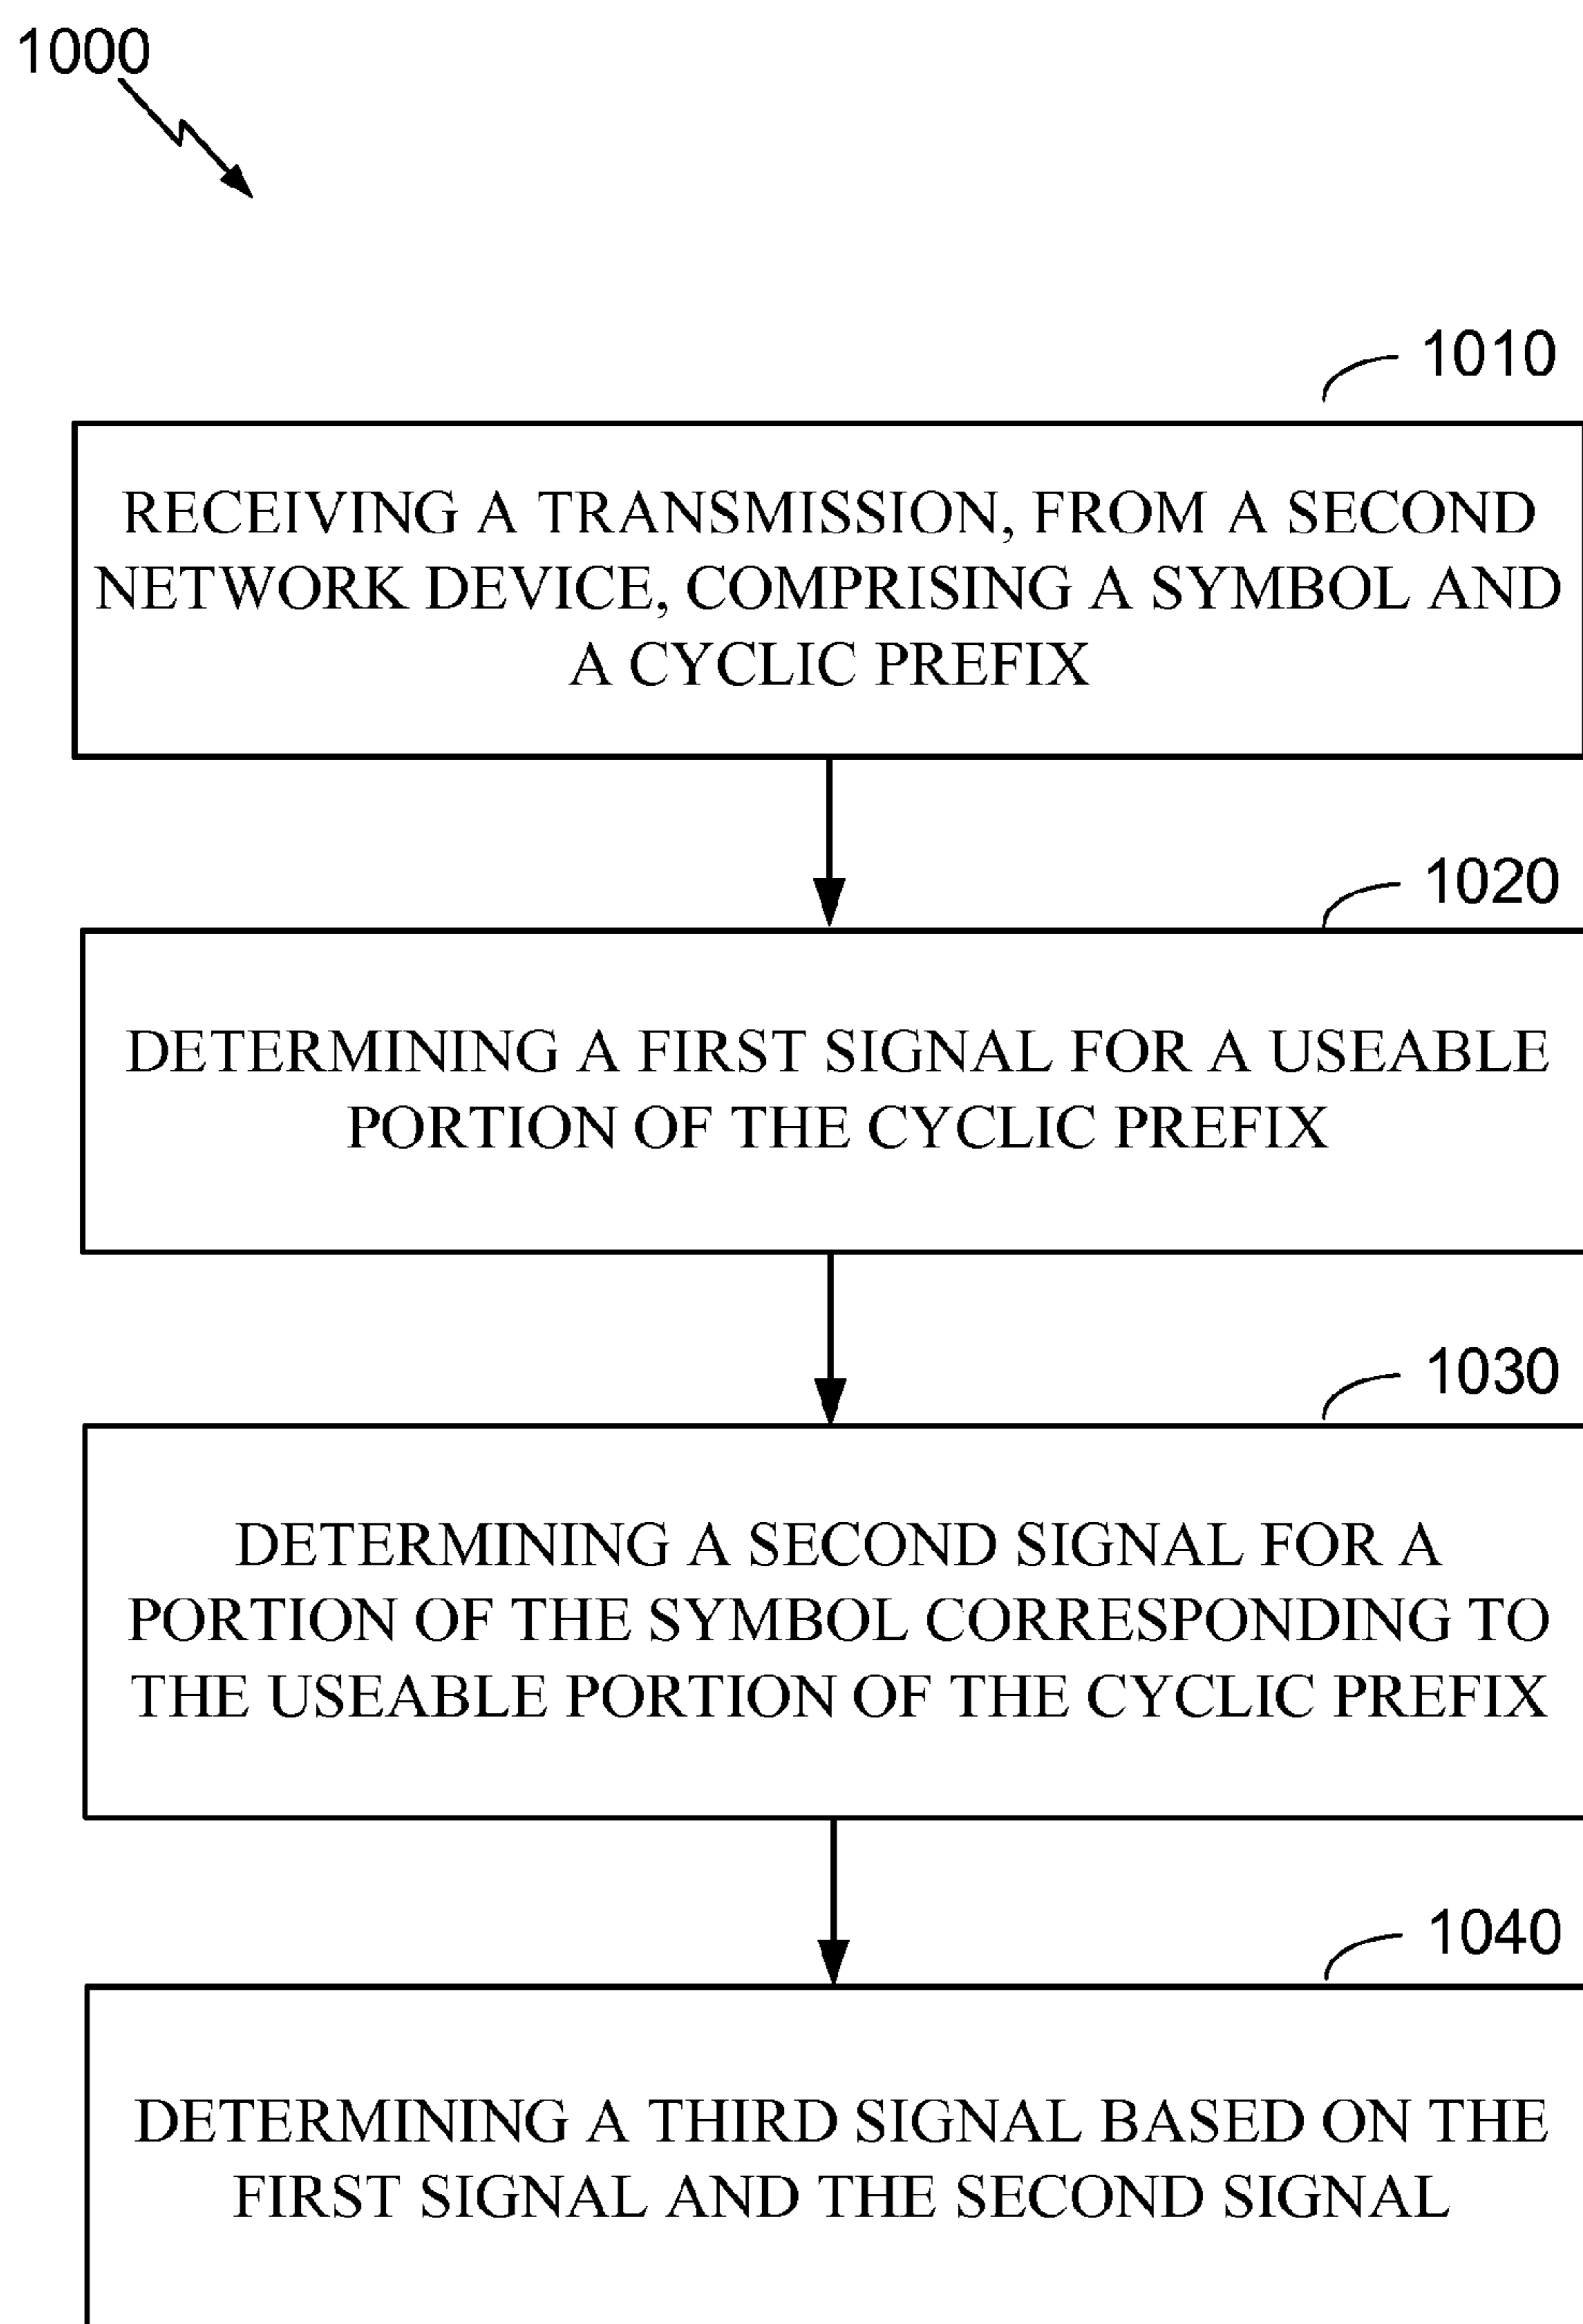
1000

1010

RECEIVING A TRANSMISSION, FROM A SECOND NETWORK DEVICE, COMPRISING A SYMBOL AND A CYCLIC PREFIX

1020

DETERMINING A FIRST SIGNAL FOR A USEABLE PORTION OF THE CYCLIC PREFIX

1030

DETERMINING A SECOND SIGNAL FOR A PORTION OF THE SYMBOL CORRESPONDING TO THE USEABLE PORTION OF THE CYCLIC PREFIX

1040

DETERMINING A THIRD SIGNAL BASED ON THE FIRST SIGNAL AND THE SECOND SIGNAL